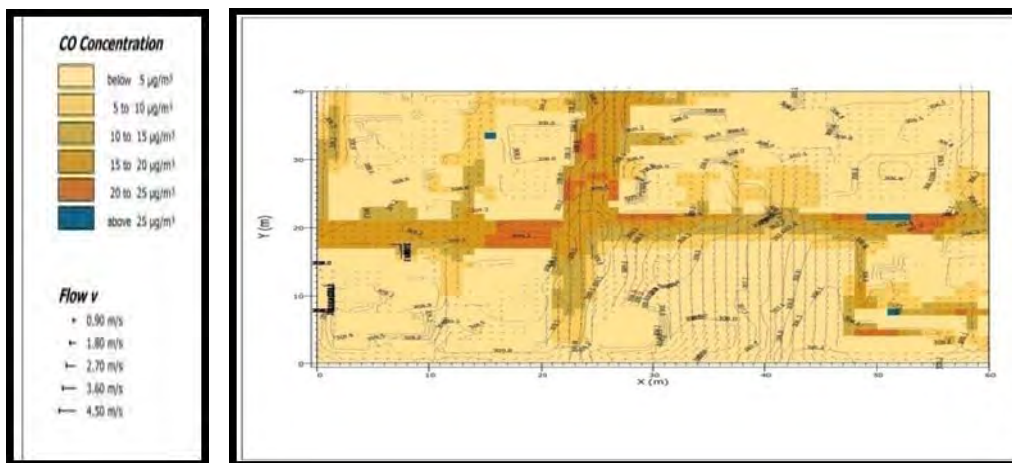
CO Concentration

below 5 μg/m³
5 to 10 μg/m³
10 to 15 μg/m³
15 to 20 μg/m³
20 to 25 μg/m³
above 25 μg/m³

Flow v

0.90 m/s
1.80 m/s
2.70 m/s
3.60 m/s
4.50 m/s

Y (m)

40
30
20
10
0

X (m)

0
10
20
30
40
50
60